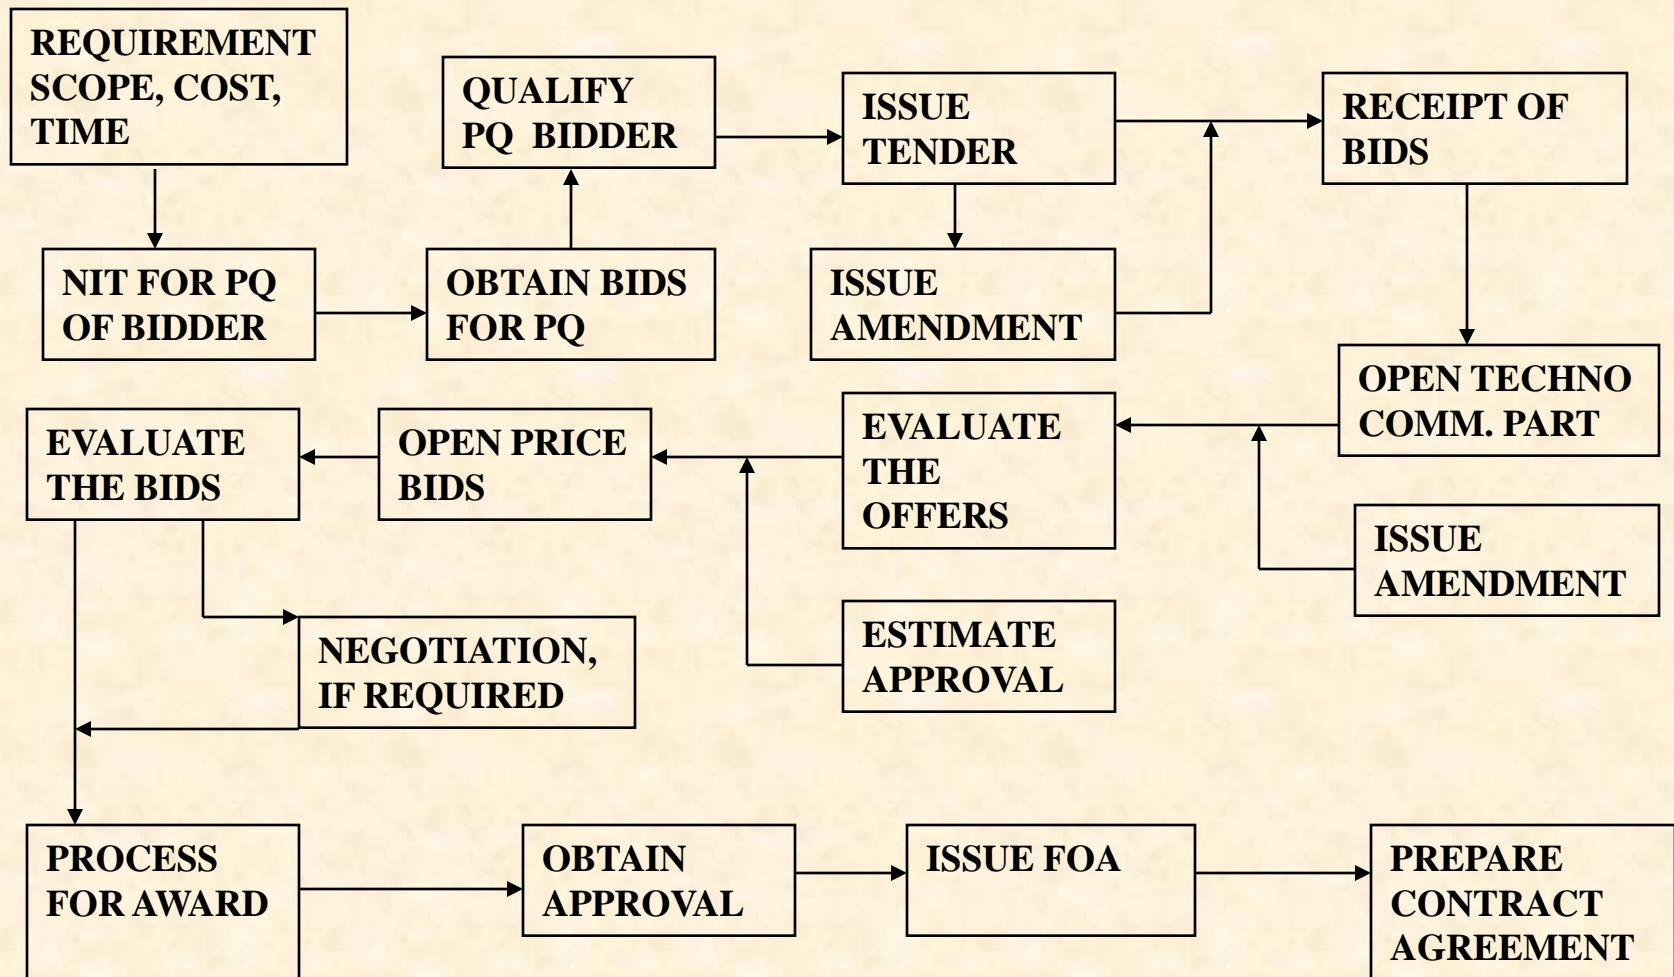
REQUIREMENT SCOPE, COST, TIME

NIT FOR PQ OF BIDDER

OBTAIN BIDS FOR PQ

QUALIFY PQ BIDDER

ISSUE TENDER

ISSUE AMENDMENT

RECEIPT OF BIDS

OPEN TECHNO COMM. PART

ISSUE AMENDMENT

EVALUATE THE OFFERS

ESTIMATE APPROVAL

OPEN PRICE BIDS

EVALUATE THE BIDS

NEGOTIATION, IF REQUIRED

PROCESS FOR AWARD

OBTAIN APPROVAL

ISSUE FOA

PREPARE CONTRACT AGREEMENT